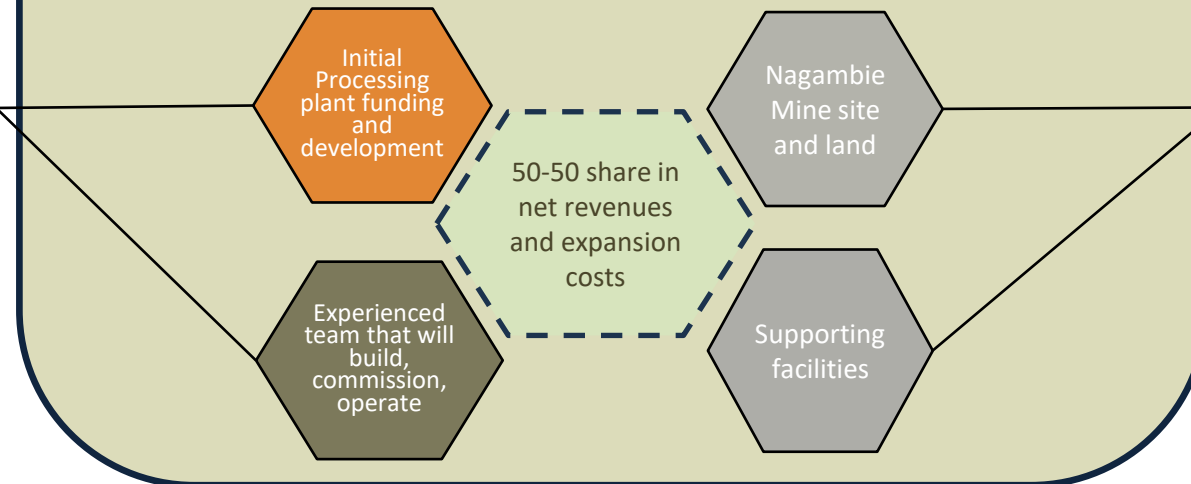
Initial Processing plant funding and development

Nagambie Mine site and land

50-50 share in net revenues and expansion costs

Experienced team that will build, commission, operate

Supporting facilities